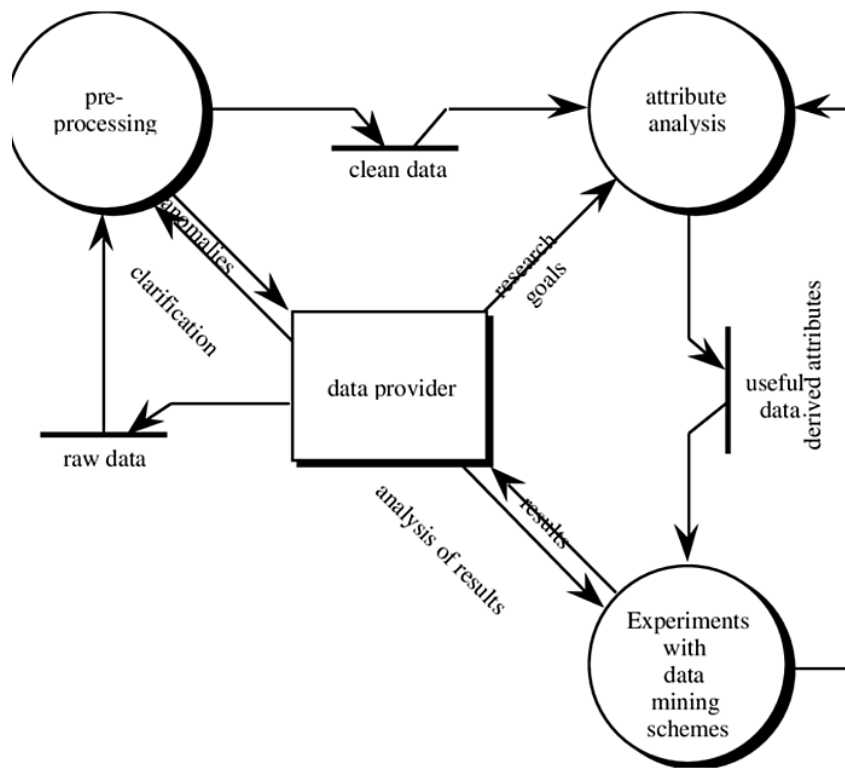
pre-processing

clean data

attribute analysis

anomalies

clarification

research goals

derived attributes

useful data

data provider

raw data

analysis of results

results

Experiments with data mining schemes